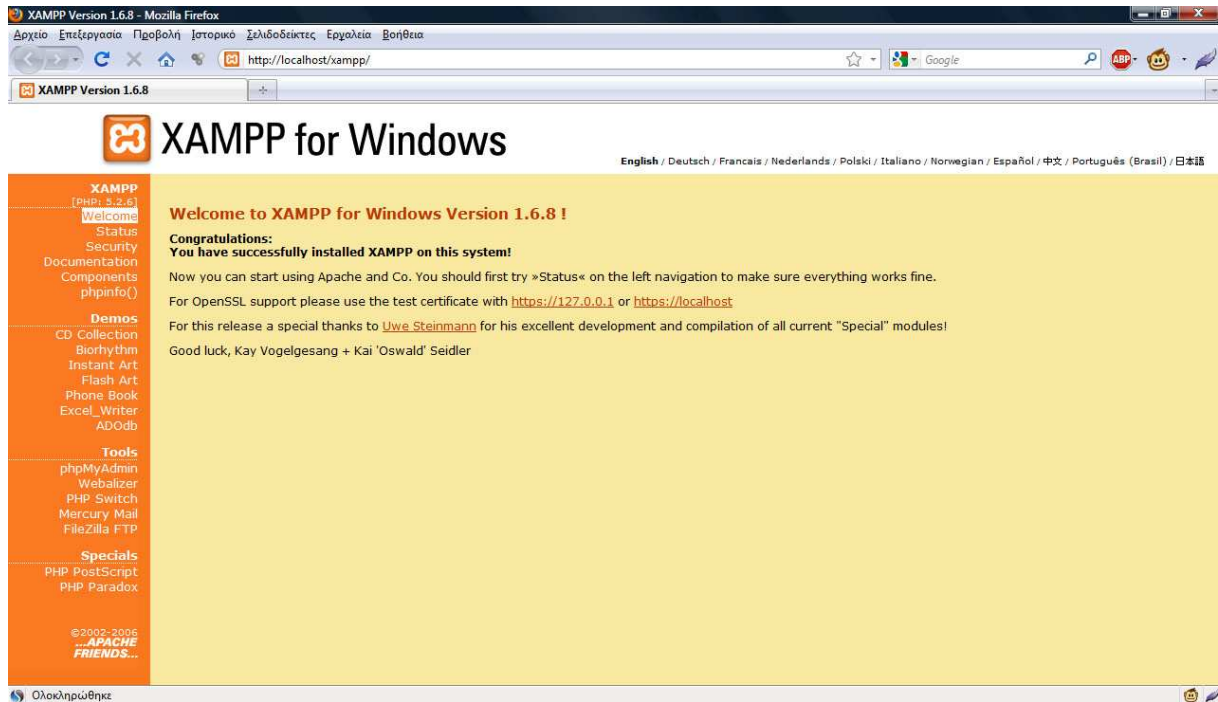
XAMPP Version 1.6.8 - Mozilla Firefox

Αρχείο Επεξεργασία Προβολή Ιστορικό Σελιδοδείκτες Εργαλεία Βοήθεια

http://localhost/xampp/

Google

ABP

XAMPP Version 1.6.8

XAMPP for Windows

English / Deutsch / Francais / Nederlands / Polski / Italiano / Norwegian / Español / 中文 / Português (Brasil) / 日本語

XAMPP
[PHP: 5.2.6]
Welcome
Status
Security
Documentation
Components
phpinfo()

Demos
CD Collection
Biorhythm
Instant Art
Flash Art
Phone Book
Excel_Writer
ADOdb

Tools
phpMyAdmin
Webalizer
PHP Switch
Mercury Mail
FileZilla FTP

Specials
PHP PostScript
PHP Paradox

©2002-2006
...APACHE FRIENDS...

Welcome to XAMPP for Windows Version 1.6.8 !

Congratulations:
You have successfully installed XAMPP on this system!

Now you can start using Apache and Co. You should first try »Status« on the left navigation to make sure everything works fine.

For OpenSSL support please use the test certificate with https://127.0.0.1 or https://localhost

For this release a special thanks to Uwe Steinmann for his excellent development and compilation of all current "Special" modules!

Good luck, Kay Vogelgesang + Kai 'Oswald' Seidler

Ολοκληρώθηκε